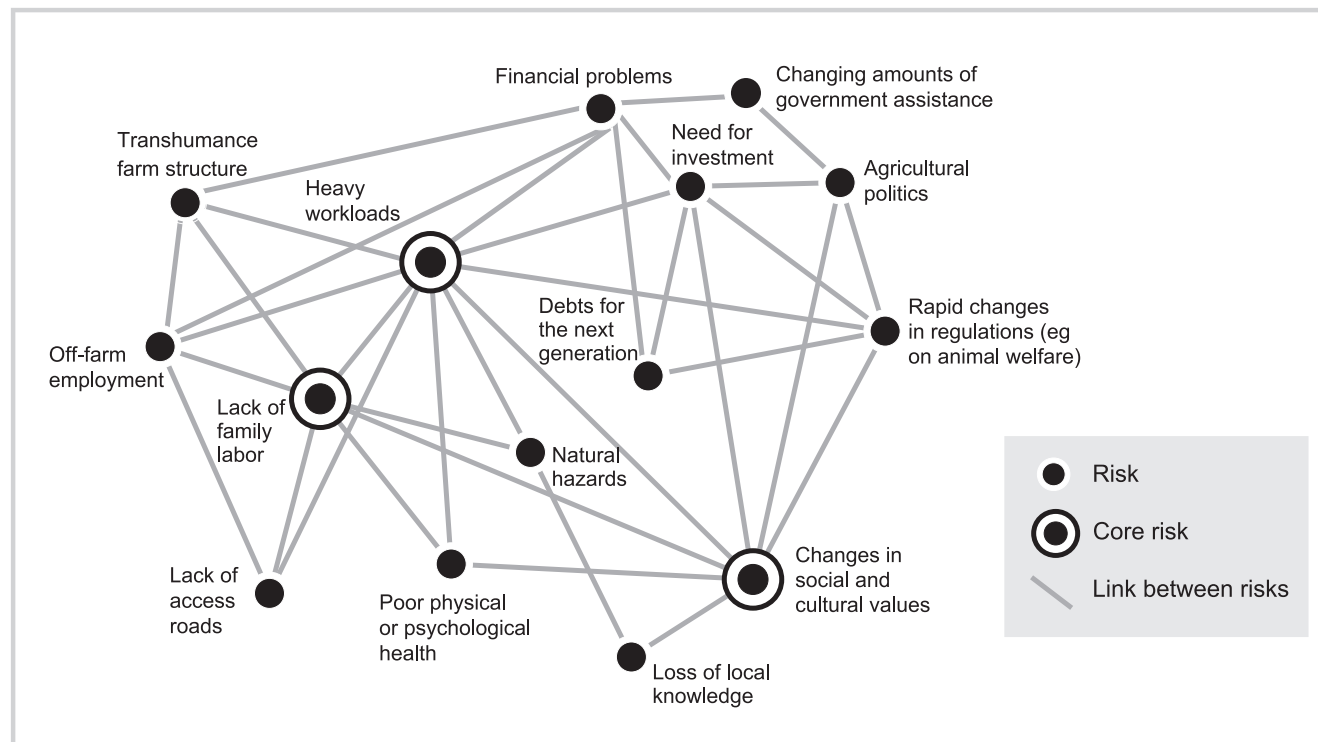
Financial problems

Changing amounts of government assistance

Transhumance farm structure

Need for investment

Agricultural politics

Heavy workloads

Debts for the next generation

Rapid changes in regulations (eg on animal welfare)

Off-farm employment

Lack of family labor

Natural hazards

Risk

Core risk

Link between risks

Changes in social and cultural values

Lack of access roads

Poor physical or psychological health

Loss of local knowledge